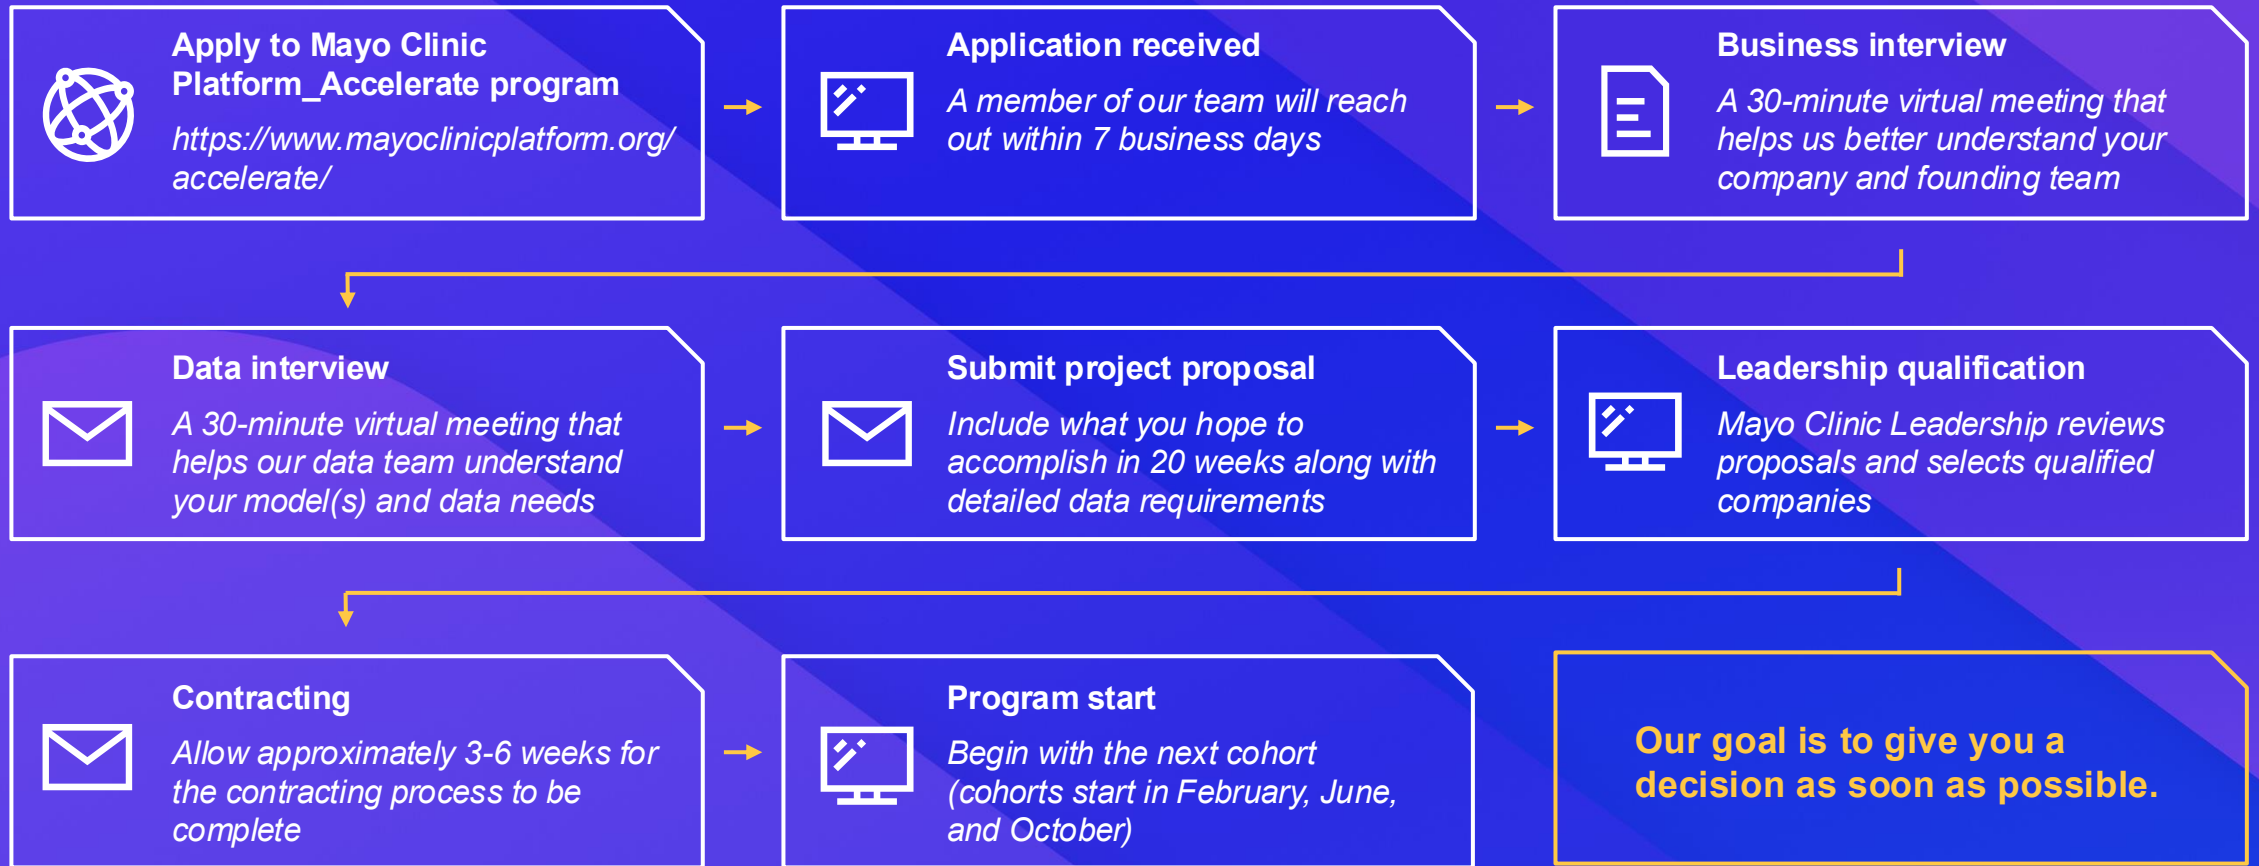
Apply to Mayo Clinic Platform_Accelerate program

https://www.mayoclinicplatform.org/accelerate/

Application received

A member of our team will reach out within 7 business days

Business interview

A 30-minute virtual meeting that helps us better understand your company and founding team

Data interview

A 30-minute virtual meeting that helps our data team understand your model(s) and data needs

Submit project proposal

Include what you hope to accomplish in 20 weeks along with detailed data requirements

Leadership qualification

Mayo Clinic Leadership reviews proposals and selects qualified companies

Contracting

Allow approximately 3-6 weeks for the contracting process to be complete

Program start

Begin with the next cohort (cohorts start in February, June, and October)

Our goal is to give you a decision as soon as possible.